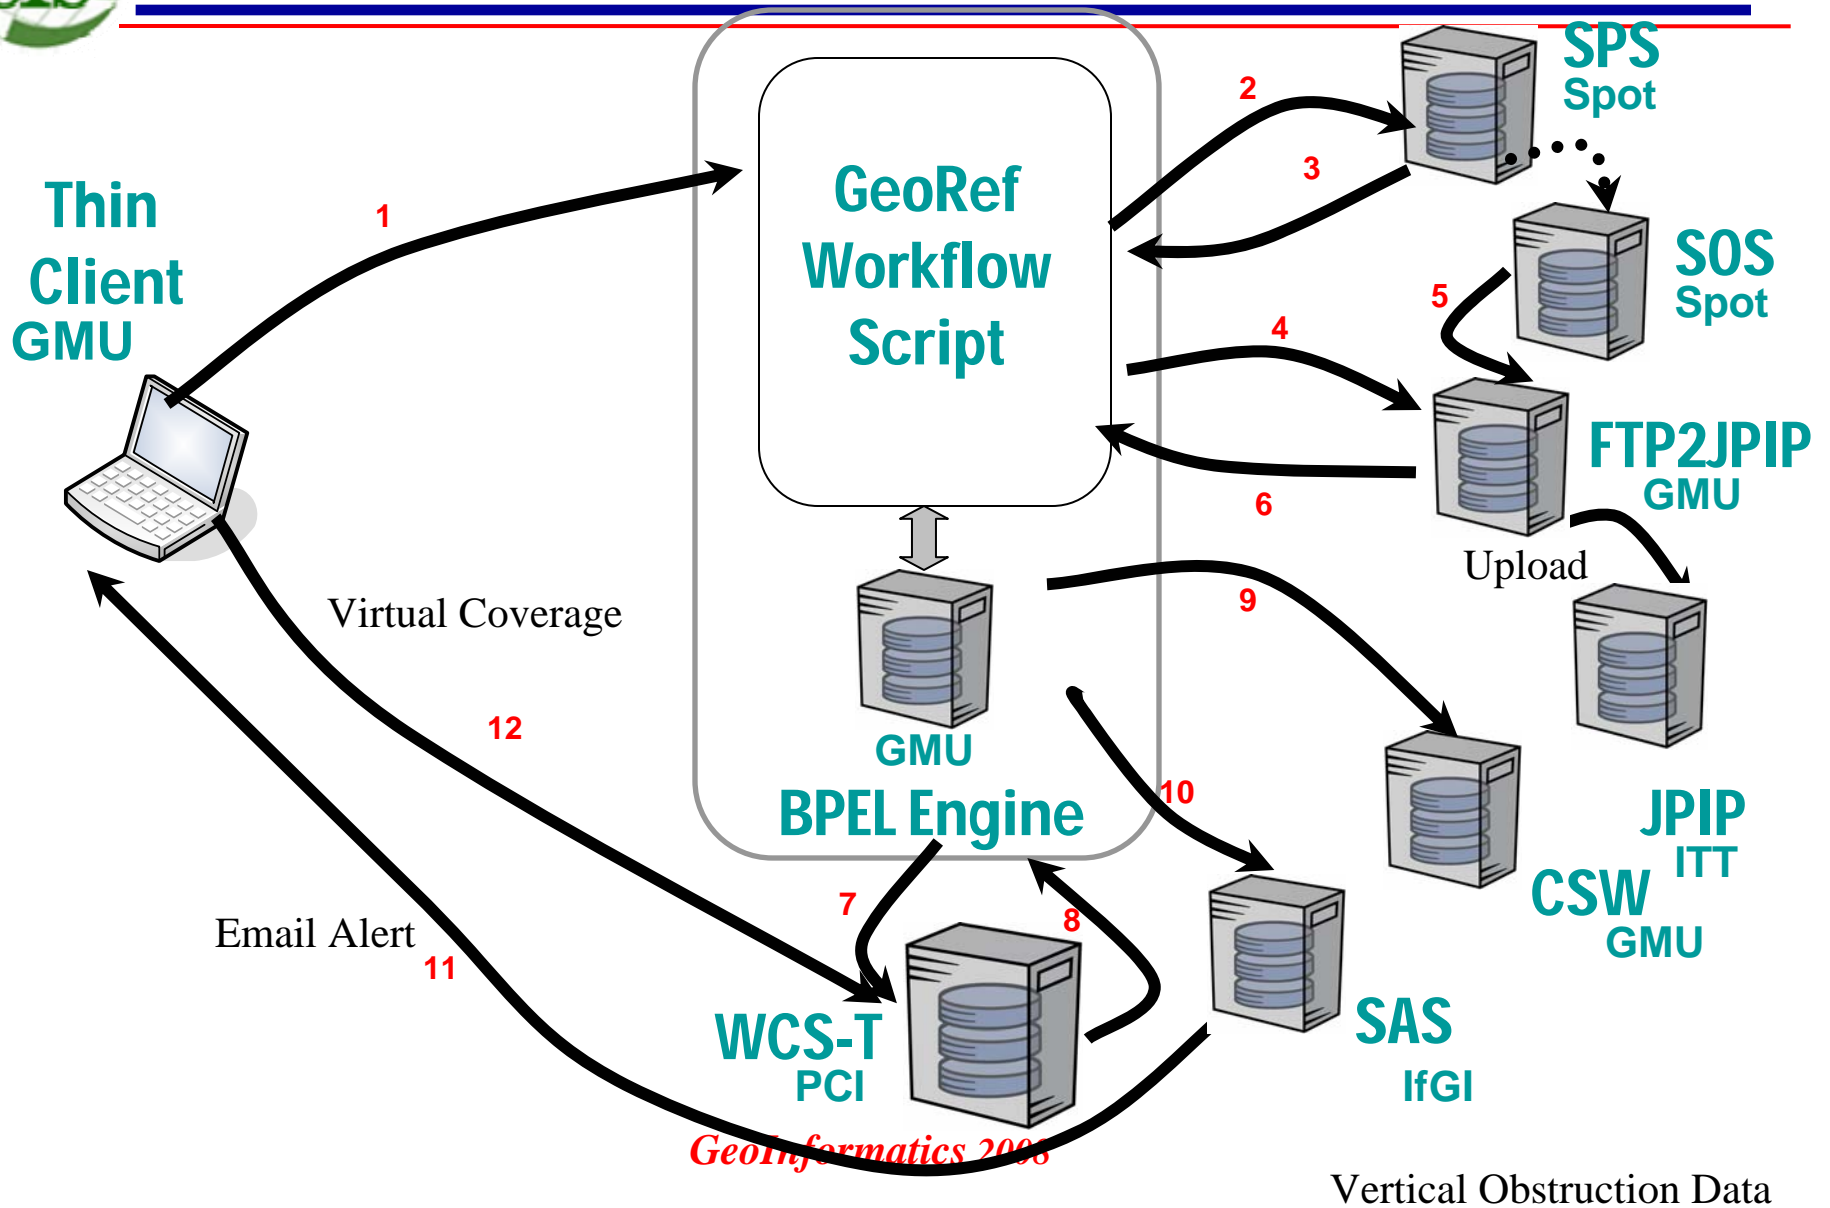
SPS
Spot

Thin
Client
GMU

1

GeoRef
Workflow
Script

2

3

SOS
Spot

5

4

FTP2JPIP
GMU

6

Upload

Virtual Coverage

9

GMU
BPEL Engine

12

10

JPIP
ITT

CSW
GMU

Email Alert

11

7

8

WCS-T
PCI

SAS
IfGI

GeoInformatics 2008

Vertical Obstruction Data